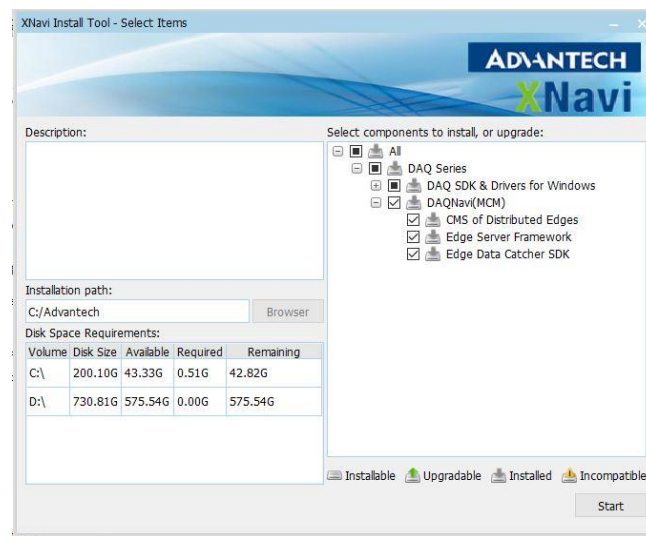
XNavi Install Tool - Select Items

ADVANTECH
XNavi

Description:

Installation path:
C:/Advantech
Browser

Disk Space Requirements:

| Volume | Disk Size | Available | Required | Remaining |
|---|---|---|---|---|
| C:\ | 200.10G | 43.33G | 0.51G | 42.82G |
| D:\ | 730.81G | 575.54G | 0.00G | 575.54G |

Select components to install, or upgrade:
All
DAQ Series
DAQ SDK & Drivers for Windows
DAQNavi(MCM)
CMS of Distributed Edges
Edge Server Framework
Edge Data Catcher SDK

Installable Upgradable Installed Incompatible

Start